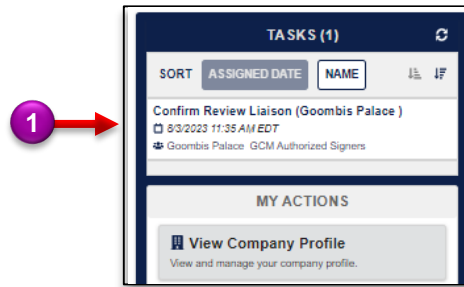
1

TASKS (1)

SORT ASSIGNED DATE NAME

Confirm Review Liaison (Goombis Palace )
8/3/2023 11:35 AM EDT
Goombis Palace GCM Authorized Signers

MY ACTIONS

View Company Profile
View and manage your company profile.